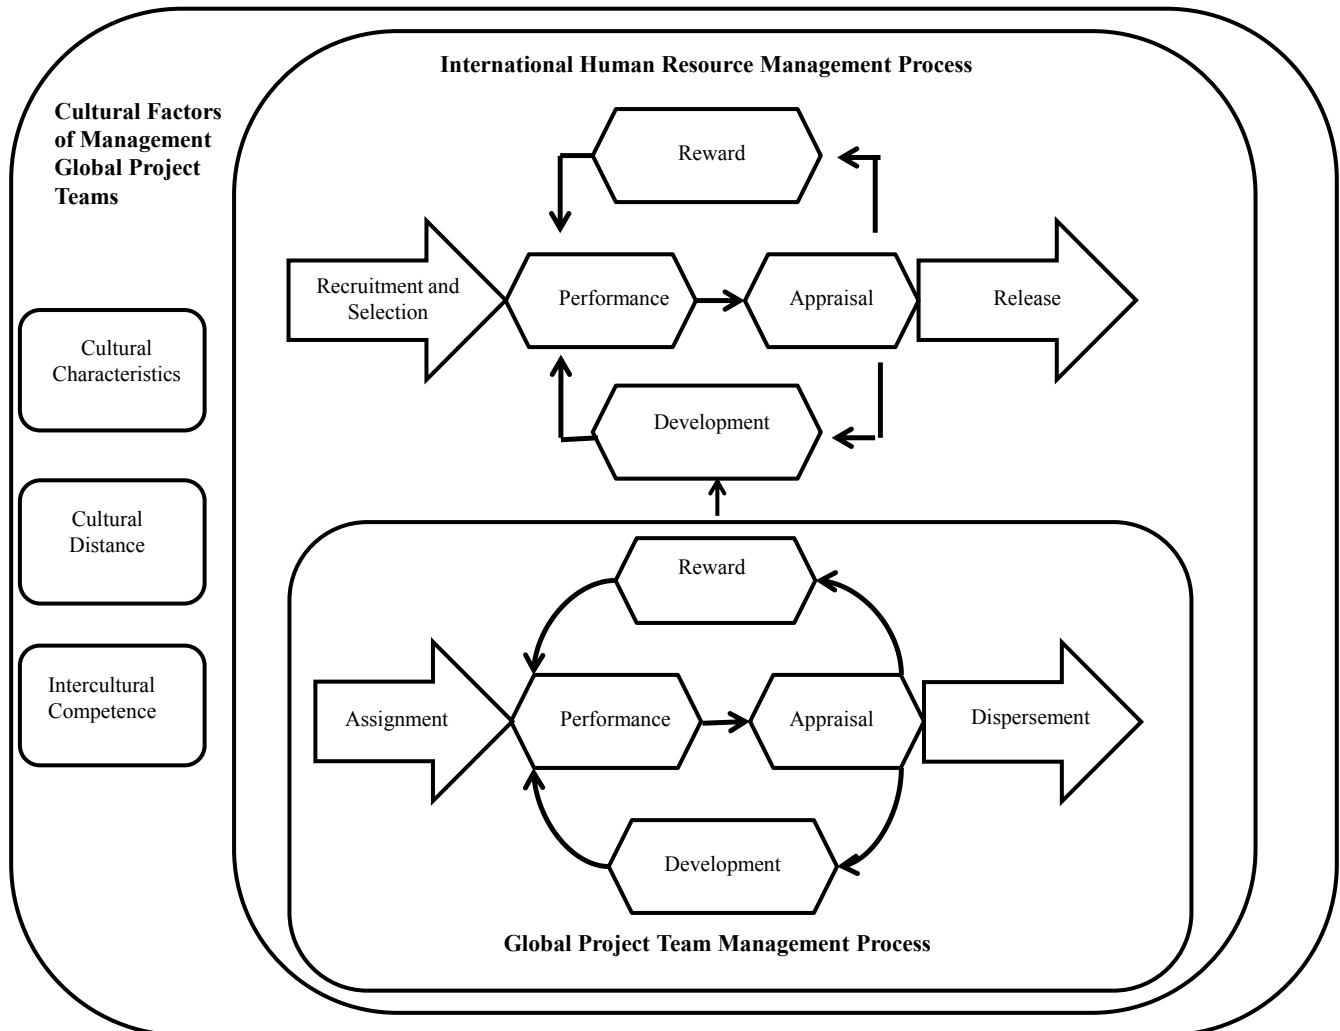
Cultural Factors of Management Global Project Teams

Cultural Characteristics

Cultural Distance

Intercultural Competence

International Human Resource Management Process

Reward

Recruitment and Selection

Performance

Appraisal

Release

Development

Reward

Assignment

Performance

Appraisal

Dispersement

Development

Global Project Team Management Process